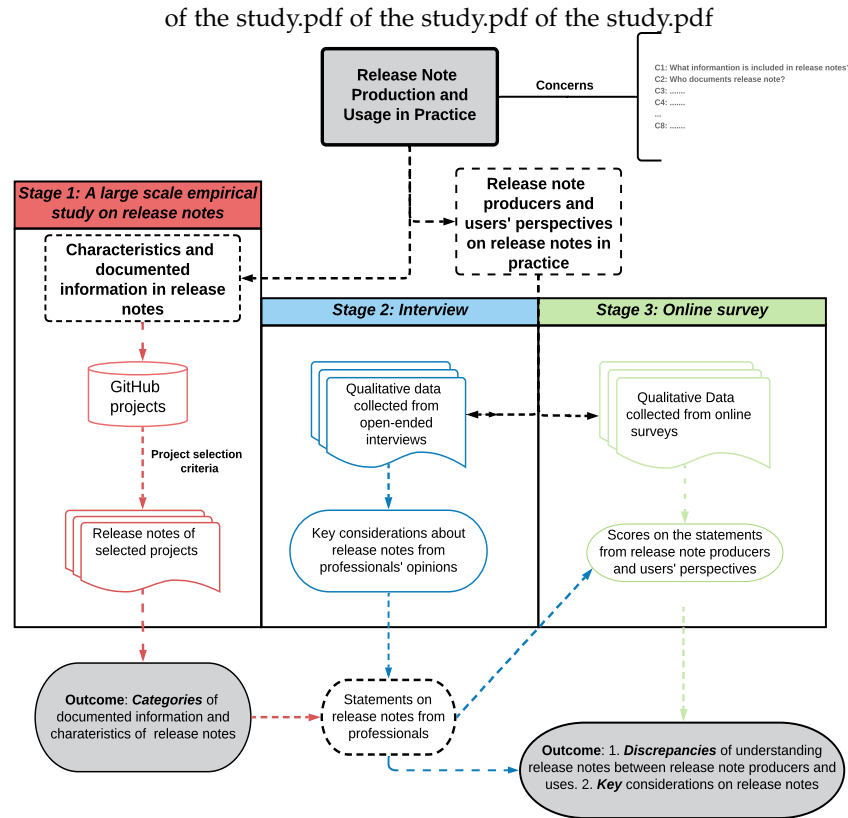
of the study.pdf of the study.pdf of the study.pdf

Release Note Production and Usage in Practice

Concerns

C1: What informantion is included in release notes'
C2: Who documents release note?
C3: .......
C4: .......
...
C8: .......

Stage 1: A large scale empirical study on release notes

Release note producers and users' perspectives on release notes in practice

Characteristics and documented information in release notes

Stage 2: Interview

Stage 3: Online survey

GitHub projects

Qualitative data collected from open-ended interviews

Qualitative Data collected from online surveys

Project selection criteria

Release notes of selected projects

Key considerations about release notes from professionals' opinions

Scores on the statements from release note producers and users' perspectives

Outcome: Categories of documented information and charateristics of release notes

Statements on release notes from professionals

Outcome: 1. Discrepancies of understanding release notes between release note producers and uses. 2. Key considerations on release notes